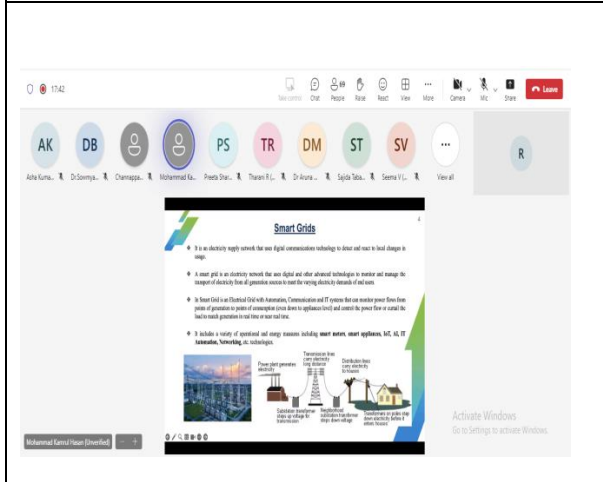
17:42

Take control Chat People Raise React View More Camera Mic Share Leave

AK DB PS TR DM ST SV R

Asha Kuma... Dr.Sowmya... Channappa... Mohammad Ka... Preeta Shar... Tharani R (... Dr Aruna ... Sajida Taba... Seema V (... View all

Smart Grids

4

It is an electricity supply network that uses digital communications technology to detect and react to local changes in usage.

A smart grid is an electricity network that uses digital and other advanced technologies to monitor and manage the transport of electricity from all generation sources to meet the varying electricity demands of end users.

In Smart Grid is an Electrical Grid with Automation, Communication and IT systems that can monitor power flows from points of generation to points of consumption (even down to appliances level) and control the power flow or curtail the load to match generation in real time or near real time.

It includes a variety of operational and energy measures including **smart meters, smart appliances, IoT, AI, IT Automation, Networking**, etc. technologies.

Power plant generates electricity

Transmission lines carry electricity long distances

Distribution lines carry electricity to houses

Substation transformer steps up voltage for transmission

Neighborhood substation transformer steps down voltage

Transformers on poles step down electricity before it enters houses

Activate Windows
Go to Settings to activate Windows.

Mohammad Kamrul Hasan (Unverified)